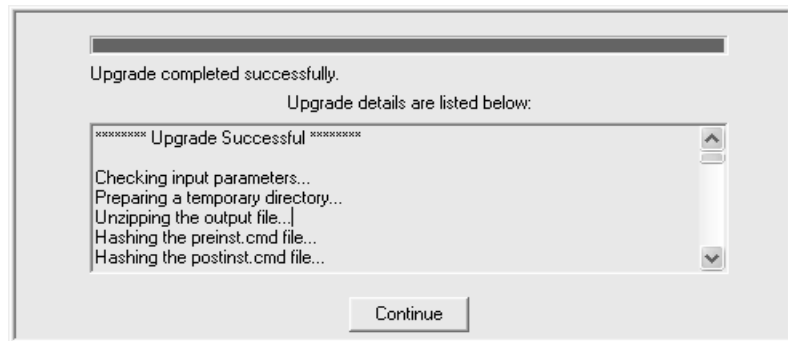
Upgrade completed successfully.

Upgrade details are listed below:

******** Upgrade Successful ********

Checking input parameters...
Preparing a temporary directory...
Unzipping the output file...
Hashing the preinst.cmd file...
Hashing the postinst.cmd file...

Continue